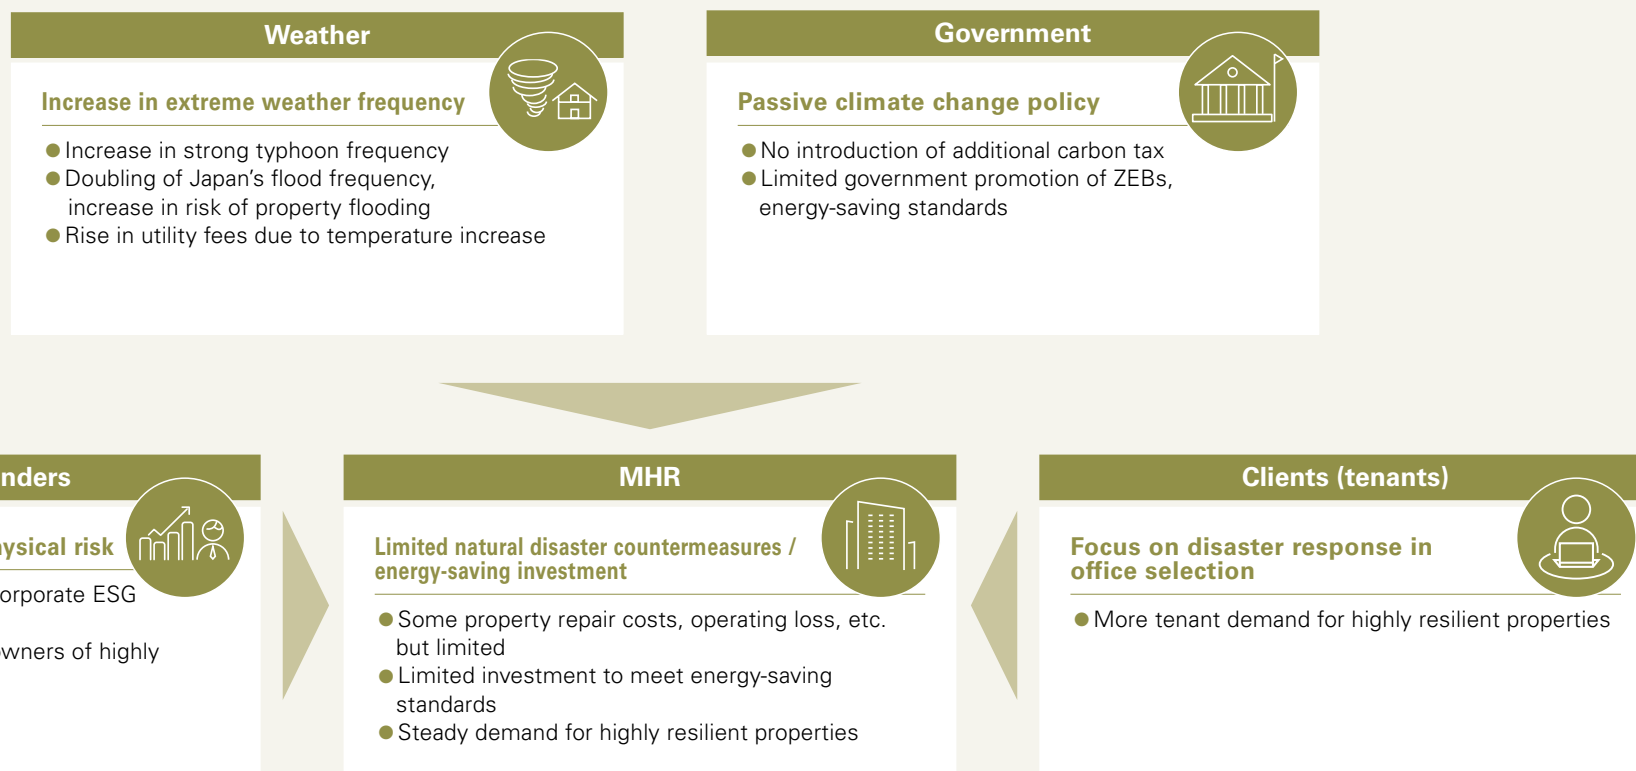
Weather

Increase in extreme weather frequency

● Increase in strong typhoon frequency
● Doubling of Japan's flood frequency, increase in risk of property flooding
● Rise in utility fees due to temperature increase

Government

Passive climate change policy

● No introduction of additional carbon tax
● Limited government promotion of ZEBs, energy-saving standards

nders

ysical risk

orporate ESG

wners of highly

MHR

Limited natural disaster countermeasures / energy-saving investment

● Some property repair costs, operating loss, etc. but limited
● Limited investment to meet energy-saving standards
● Steady demand for highly resilient properties

Clients (tenants)

Focus on disaster response in office selection

● More tenant demand for highly resilient properties